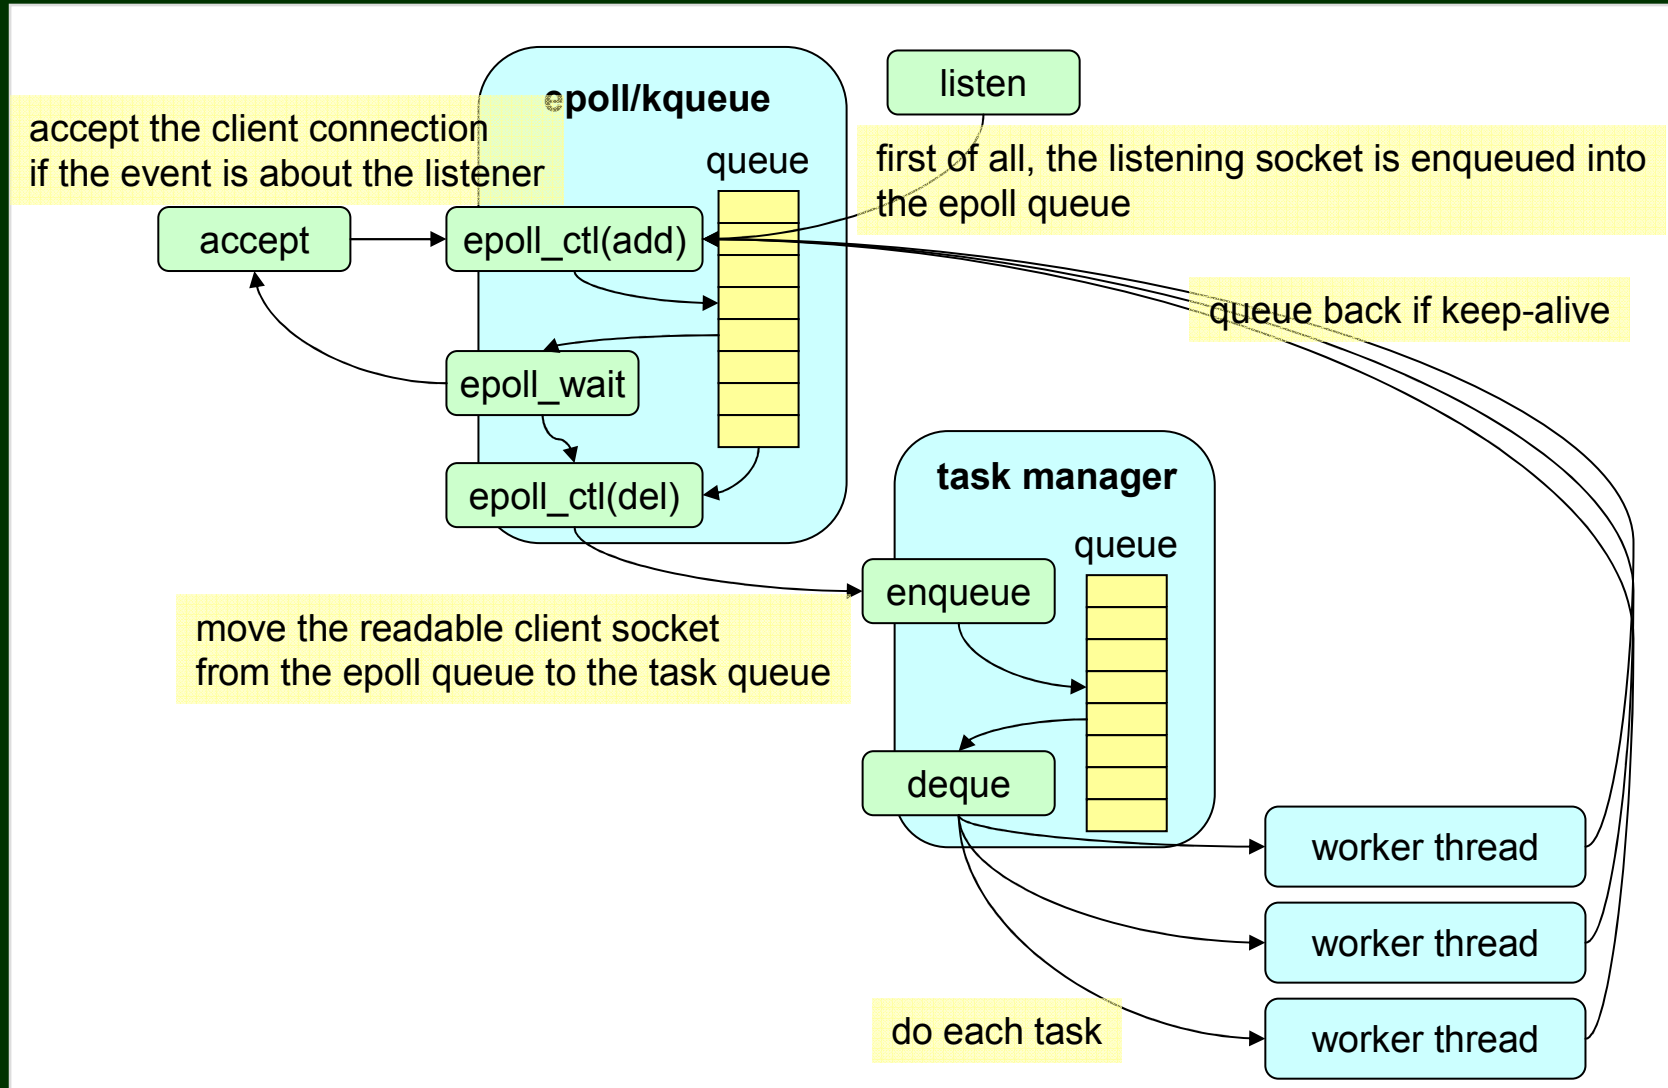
epoll/kqueue

listen

accept the client connection
if the event is about the listener

queue

first of all, the listening socket is enqueued into the epoll queue

accept

epoll_ctl(add)

queue back if keep-alive

epoll_wait

epoll_ctl(del)

task manager

queue

enqueue

move the readable client socket
from the epoll queue to the task queue

deque

worker thread

worker thread

do each task

worker thread